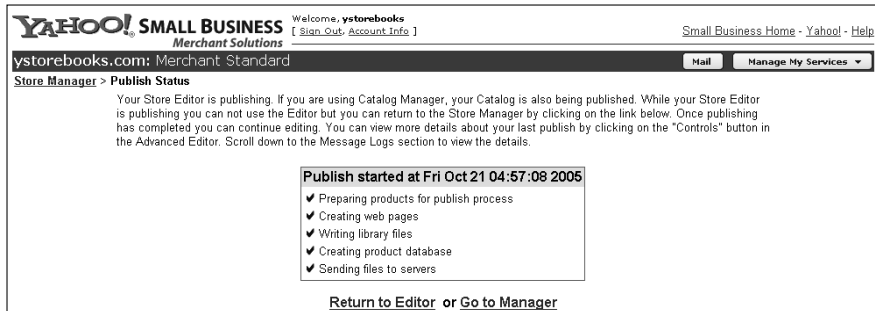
YAHOO! SMALL BUSINESS
Merchant Solutions

Welcome, ystorebooks
[ Sign Out, Account Info ]

Small Business Home - Yahoo! - Help

ystorebooks.com: Merchant Standard

Mail

Manage My Services ▾

Store Manager > Publish Status

Your Store Editor is publishing. If you are using Catalog Manager, your Catalog is also being published. While your Store Editor is publishing you can not use the Editor but you can return to the Store Manager by clicking on the link below. Once publishing has completed you can continue editing. You can view more details about your last publish by clicking on the "Controls" button in the Advanced Editor. Scroll down to the Message Logs section to view the details.

Publish started at Fri Oct 21 04:57:08 2005

✔ Preparing products for publish process
✔ Creating web pages
✔ Writing library files
✔ Creating product database
✔ Sending files to servers

Return to Editor or Go to Manager